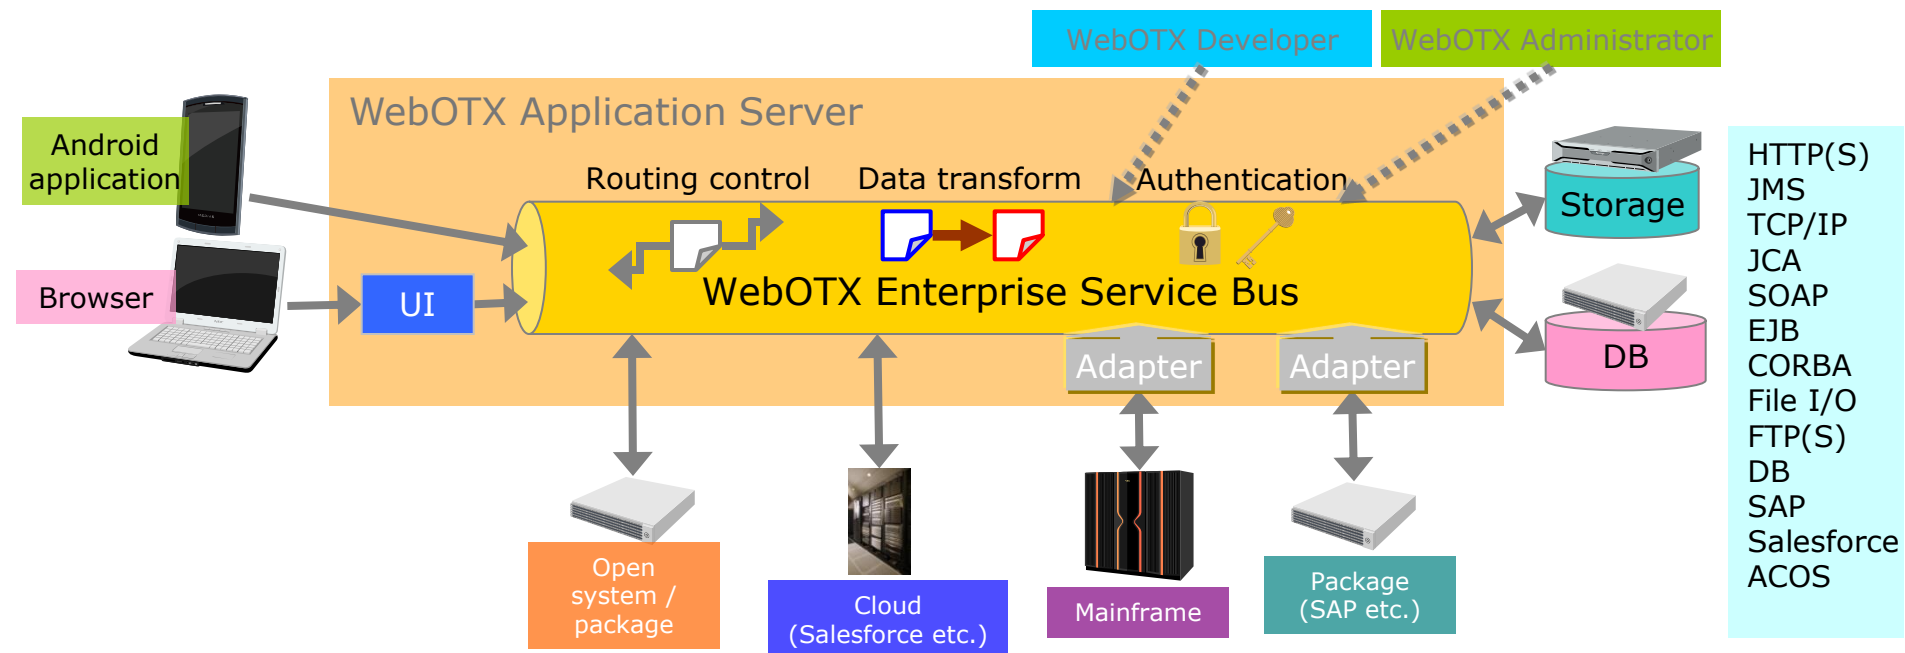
WebOTX Developer

WebOTX Administrator

WebOTX Application Server

Android application

Browser

UI

Routing control

Data transform

Authentication

WebOTX Enterprise Service Bus

Adapter

Adapter

Storage

DB

HTTP(S)
JMS
TCP/IP
JCA
SOAP
EJB
CORBA
File I/O
FTP(S)
DB
SAP
Salesforce
ACOS

Open system / package

Cloud (Salesforce etc.)

Mainframe

Package (SAP etc.)